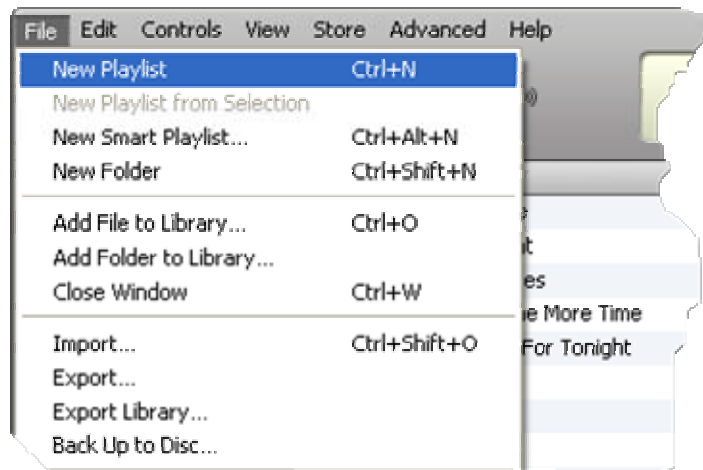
File Edit Controls View Store Advanced Help

New Playlist Ctrl+N
New Playlist from Selection
New Smart Playlist... Ctrl+Alt+N
New Folder Ctrl+Shift+N

Add File to Library... Ctrl+O
Add Folder to Library...
Close Window Ctrl+W

Import... Ctrl+Shift+O
Export...
Export Library...
Back Up to Disc...

e
t
es
e More Time
For Tonight